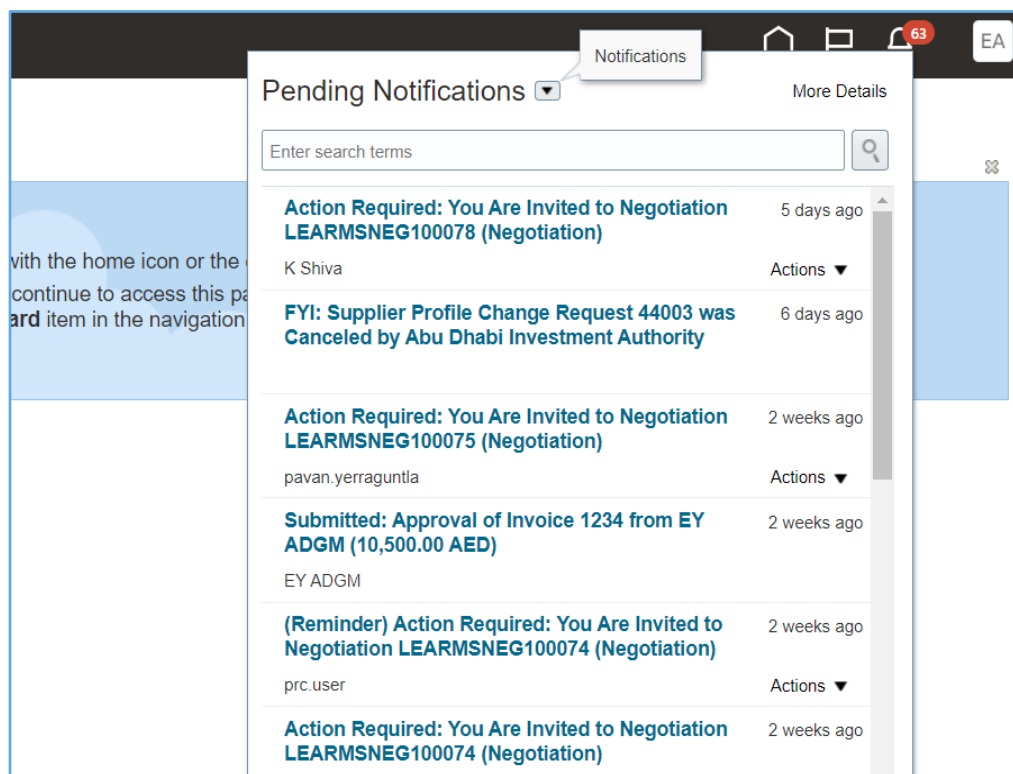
63 EA

Notifications

Pending Notifications

More Details

Enter search terms

with the home icon or the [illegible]
continue to access this pa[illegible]
ard item in the navigation

Action Required: You Are Invited to Negotiation LEARMSNEG100078 (Negotiation)
5 days ago
K Shiva
Actions

FYI: Supplier Profile Change Request 44003 was Canceled by Abu Dhabi Investment Authority
6 days ago

Action Required: You Are Invited to Negotiation LEARMSNEG100075 (Negotiation)
2 weeks ago
pavan.yerraguntla
Actions

Submitted: Approval of Invoice 1234 from EY ADGM (10,500.00 AED)
2 weeks ago
EY ADGM

(Reminder) Action Required: You Are Invited to Negotiation LEARMSNEG100074 (Negotiation)
2 weeks ago
prc.user
Actions

Action Required: You Are Invited to Negotiation LEARMSNEG100074 (Negotiation)
2 weeks ago